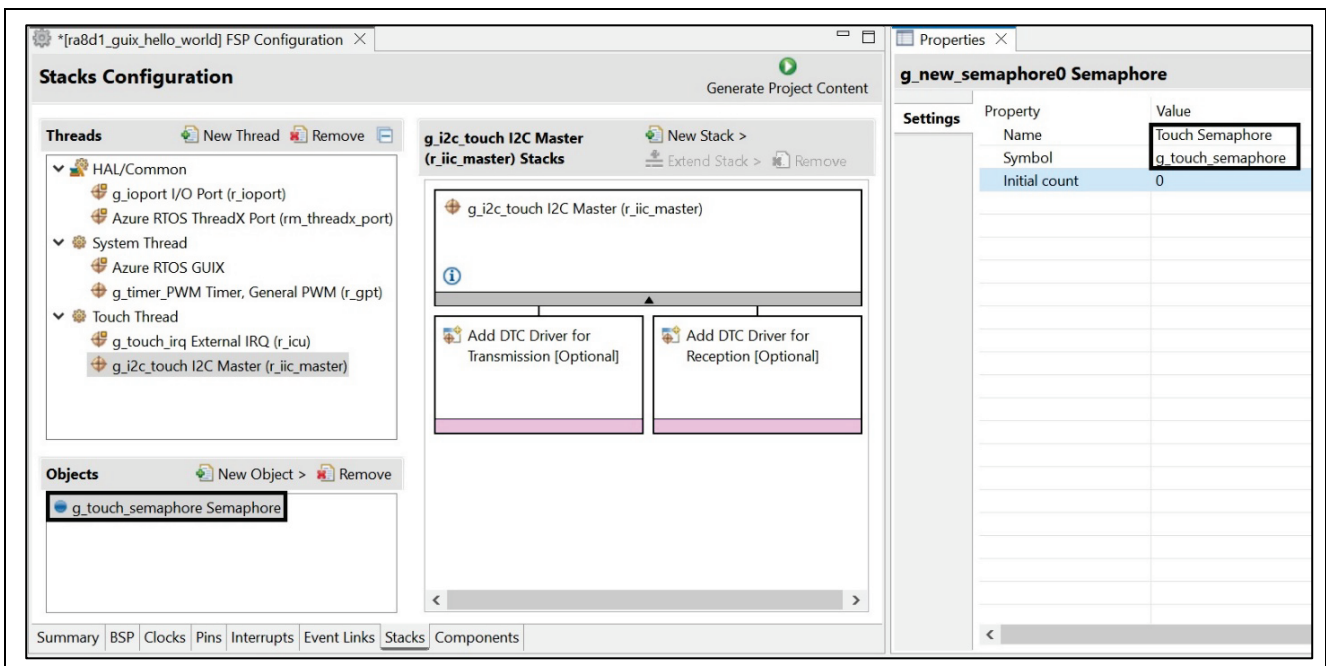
*[ra8d1_guix_hello_world] FSP Configuration ×

Stacks Configuration

Generate Project Content

Threads
New Thread
Remove

HAL/Common
g_ioport I/O Port (r_ioport)
Azure RTOS ThreadX Port (rm_threadx_port)
System Thread
Azure RTOS GUIX
g_timer_PWM Timer, General PWM (r_gpt)
Touch Thread
g_touch_irq External IRQ (r_icu)
g_i2c_touch I2C Master (r_iic_master)

g_i2c_touch I2C Master (r_iic_master) Stacks

New Stack >
Extend Stack >
Remove

g_i2c_touch I2C Master (r_iic_master)

Add DTC Driver for Transmission [Optional]

Add DTC Driver for Reception [Optional]

Objects
New Object >
Remove

g_touch_semaphore Semaphore

Summary | BSP | Clocks | Pins | Interrupts | Event Links | Stacks | Components

Properties ×

g_new_semaphore0 Semaphore

Settings

| Property | Value |
|---|---|
| Name | Touch Semaphore |
| Symbol | g_touch_semaphore |
| Initial count | 0 |